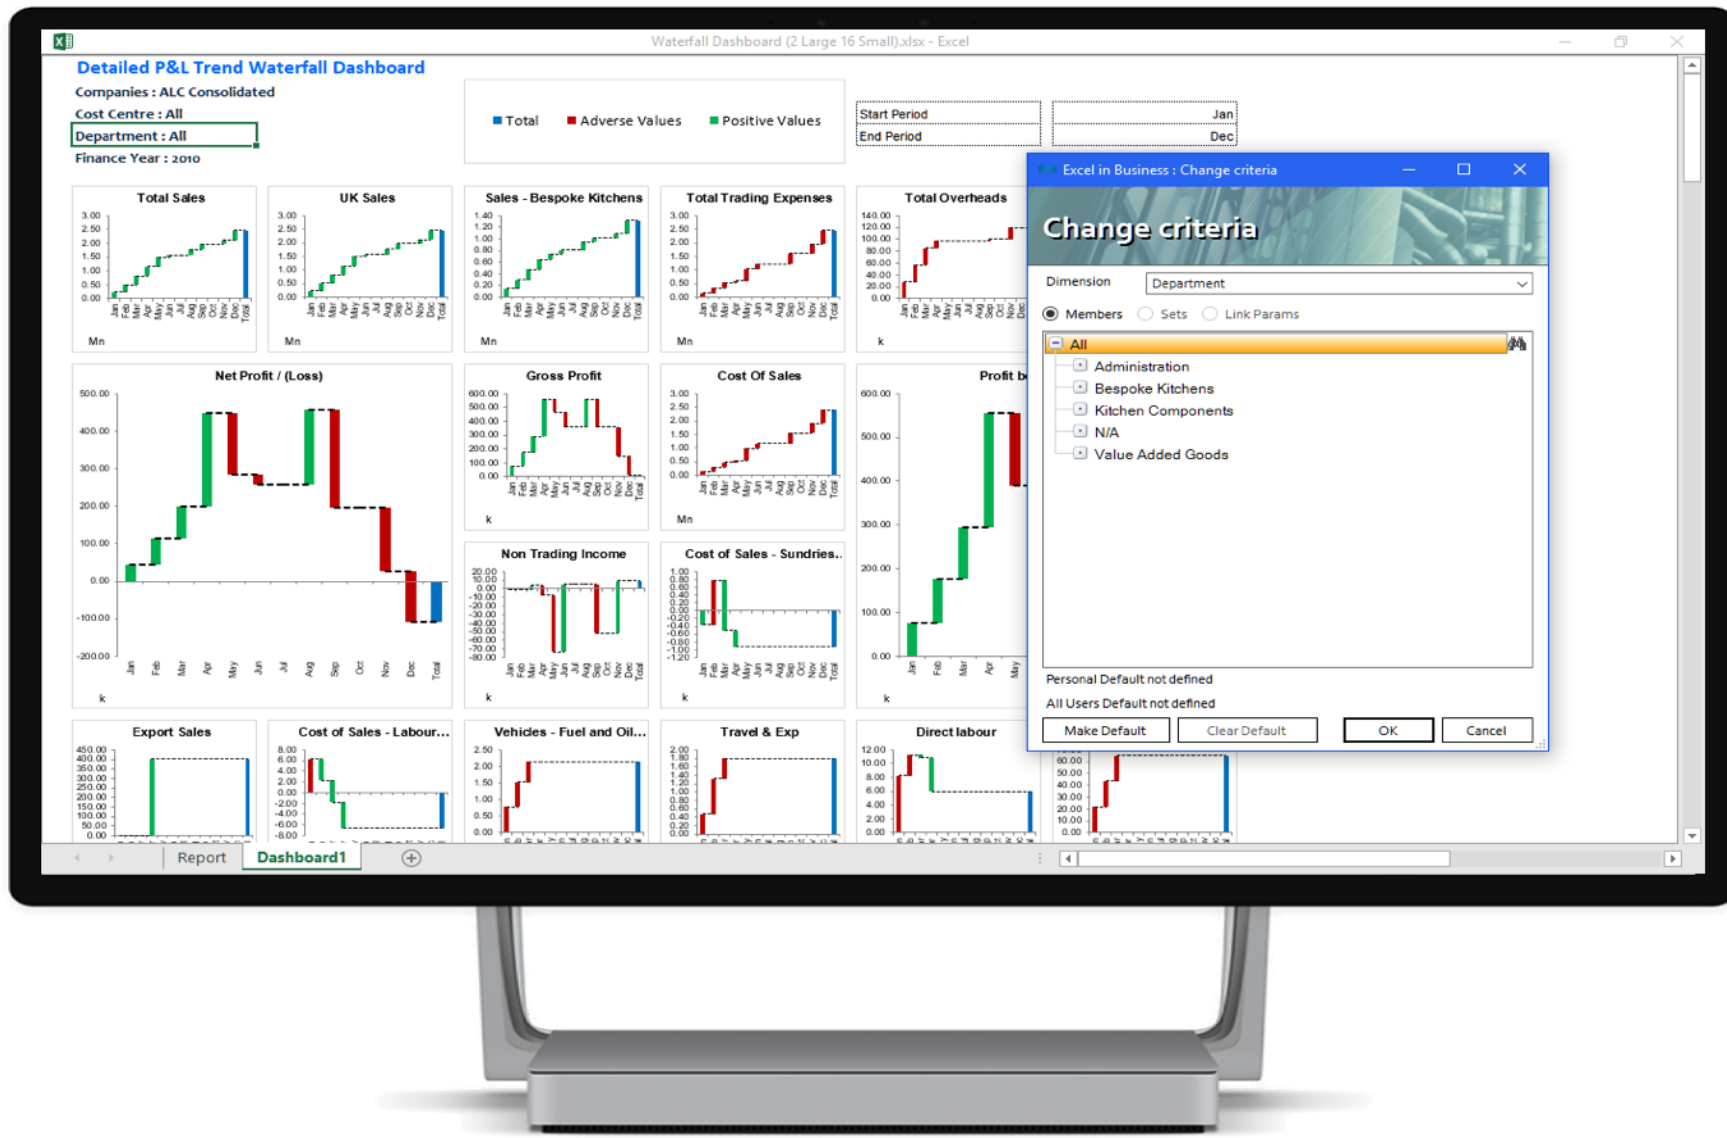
Waterfall Dashboard (2 Large 16 Small).xlsx - Excel

Detailed P&L Trend Waterfall Dashboard
Companies : ALC Consolidated
Cost Centre : All
Department : All
Finance Year : 2010

Total  Adverse Values  Positive Values

| Start Period | Jan |
|---|---|
| End Period | Dec |

Total Sales
UK Sales
Sales - Bespoke Kitchens
Total Trading Expenses
Total Overheads
Net Profit / (Loss)
Gross Profit
Cost Of Sales
Profit b
Non Trading Income
Cost of Sales - Sundries..
Export Sales
Cost of Sales - Labour...
Vehicles - Fuel and Oil...
Travel & Exp
Direct labour

Excel in Business : Change criteria
Change criteria
Dimension  Department
Members  Sets  Link Params
All
Administration
Bespoke Kitchens
Kitchen Components
N/A
Value Added Goods
Personal Default not defined
All Users Default not defined
Make Default  Clear Default  OK  Cancel

Report  Dashboard1